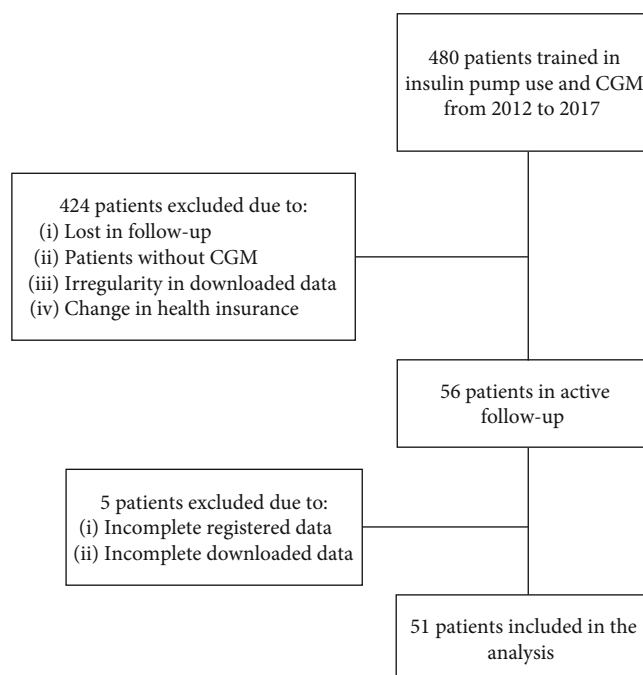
480 patients trained in insulin pump use and CGM from 2012 to 2017

424 patients excluded due to:
(i) Lost in follow-up
(ii) Patients without CGM
(iii) Irregularity in downloaded data
(iv) Change in health insurance

56 patients in active follow-up

5 patients excluded due to:
(i) Incomplete registered data
(ii) Incomplete downloaded data

51 patients included in the analysis